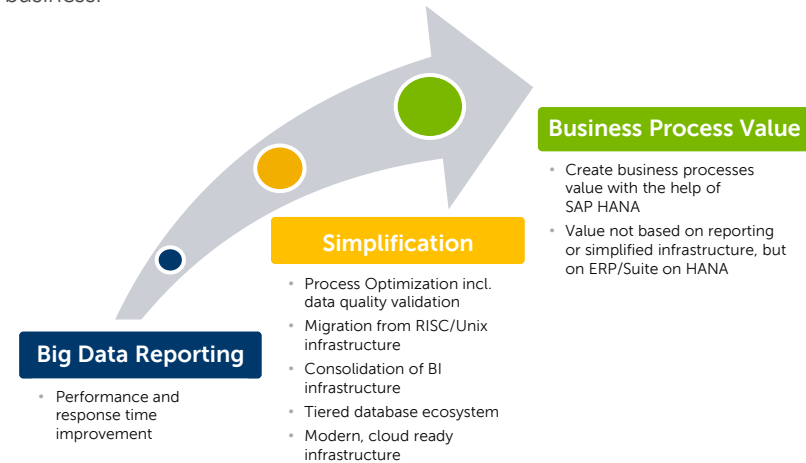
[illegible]

Business Process Value

- Create business processes value with the help of SAP HANA
- Value not based on reporting or simplified infrastructure, but on ERP/Suite on HANA

Simplification

- Process Optimization incl. data quality validation
- Migration from RISC/Unix infrastructure
- Consolidation of BI infrastructure
- Tiered database ecosystem
- Modern, cloud ready infrastructure

Big Data Reporting

- Performance and response time improvement